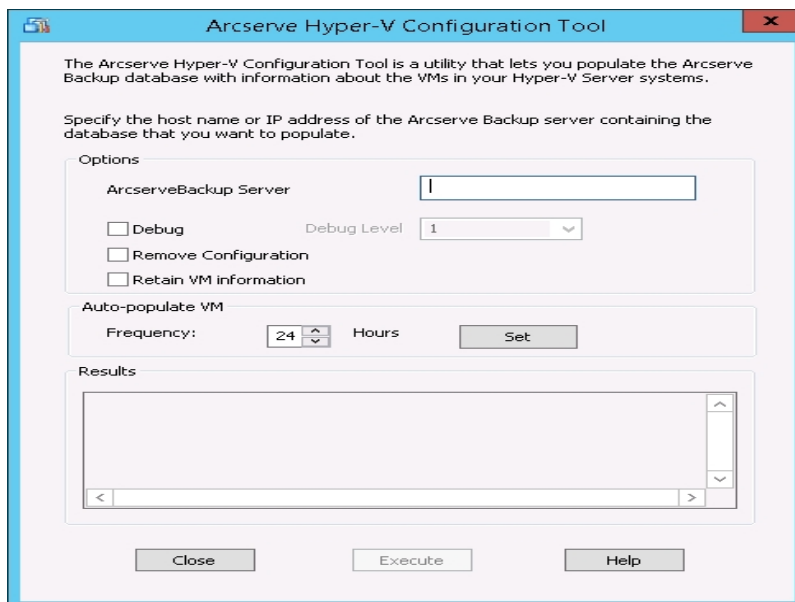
Arcserve Hyper-V Configuration Tool

The Arcserve Hyper-V Configuration Tool is a utility that lets you populate the Arcserve Backup database with information about the VMs in your Hyper-V Server systems.

Specify the host name or IP address of the Arcserve Backup server containing the database that you want to populate.

Options

ArcserveBackup Server

Debug

Debug Level 1

Remove Configuration

Retain VM information

Auto-populate VM

Frequency: 24 Hours Set

Results

Close Execute Help